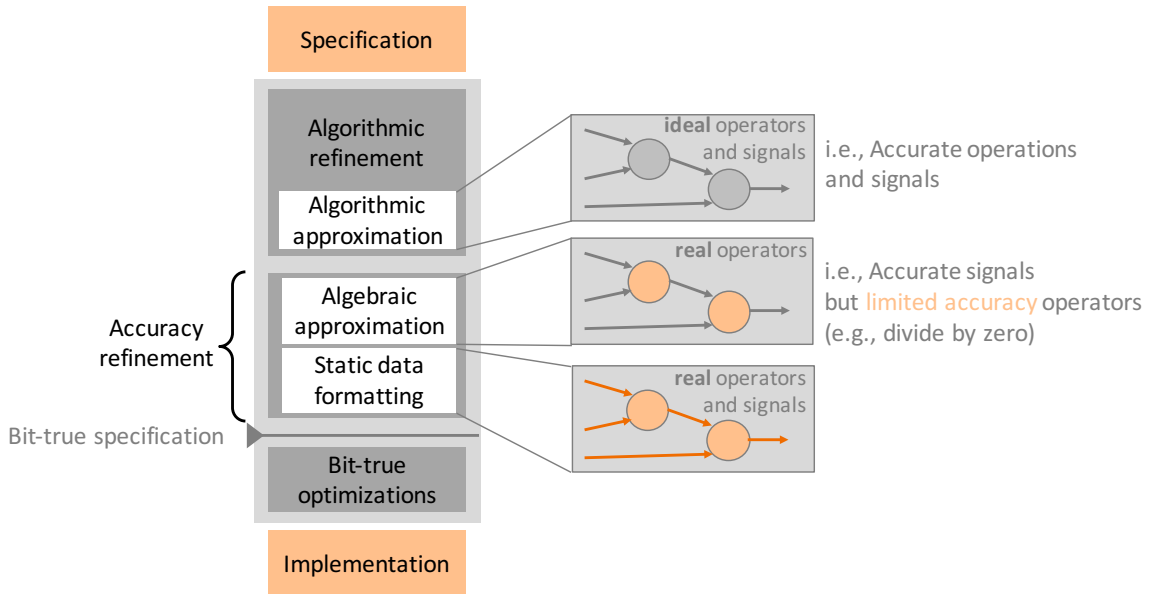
Specification

Algorithmic refinement

Algorithmic approximation

ideal operators and signals

i.e., Accurate operations and signals

Accuracy refinement

Algebraic approximation

real operators

i.e., Accurate signals but limited accuracy operators (e.g., divide by zero)

Static data formatting

real operators and signals

Bit-true specification

Bit-true optimizations

Implementation